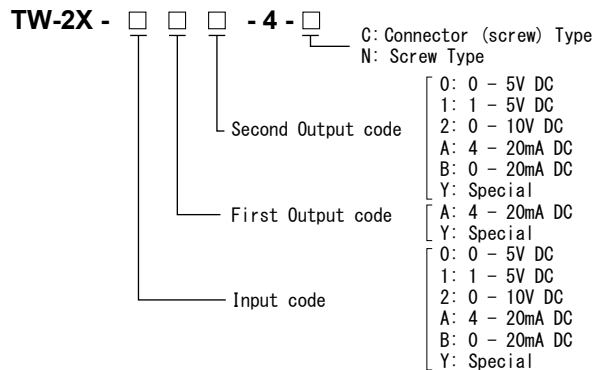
TW-2X - □ □ □ - 4 - □

C: Connector (screw) Type
N: Screw Type

Second Output code
0: 0 – 5V DC
1: 1 – 5V DC
2: 0 – 10V DC
A: 4 – 20mA DC
B: 0 – 20mA DC
Y: Special

First Output code
A: 4 – 20mA DC
Y: Special

Input code
0: 0 – 5V DC
1: 1 – 5V DC
2: 0 – 10V DC
A: 4 – 20mA DC
B: 0 – 20mA DC
Y: Special